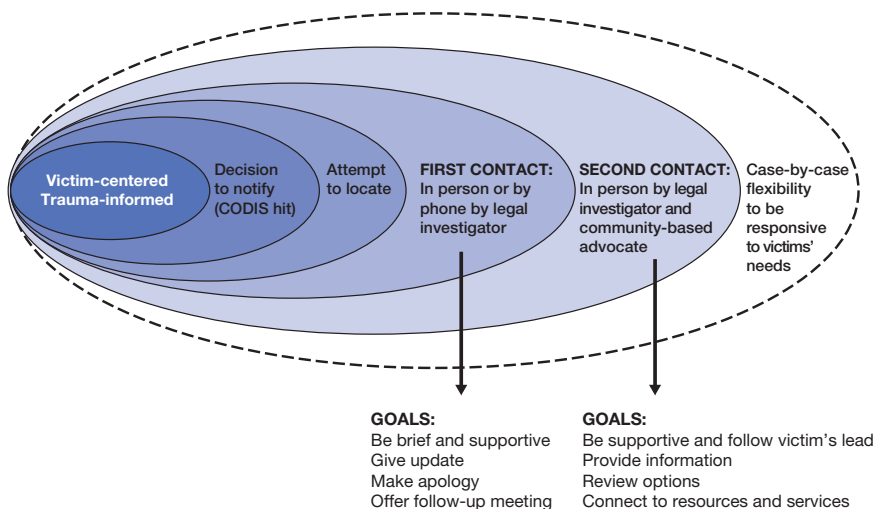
Victim-centered Trauma-informed

Decision to notify (CODIS hit)

Attempt to locate

FIRST CONTACT: In person or by phone by legal investigator

SECOND CONTACT: In person by legal investigator and community-based advocate

Case-by-case flexibility to be responsive to victims' needs

GOALS:
Be brief and supportive
Give update
Make apology
Offer follow-up meeting

GOALS:
Be supportive and follow victim's lead
Provide information
Review options
Connect to resources and services